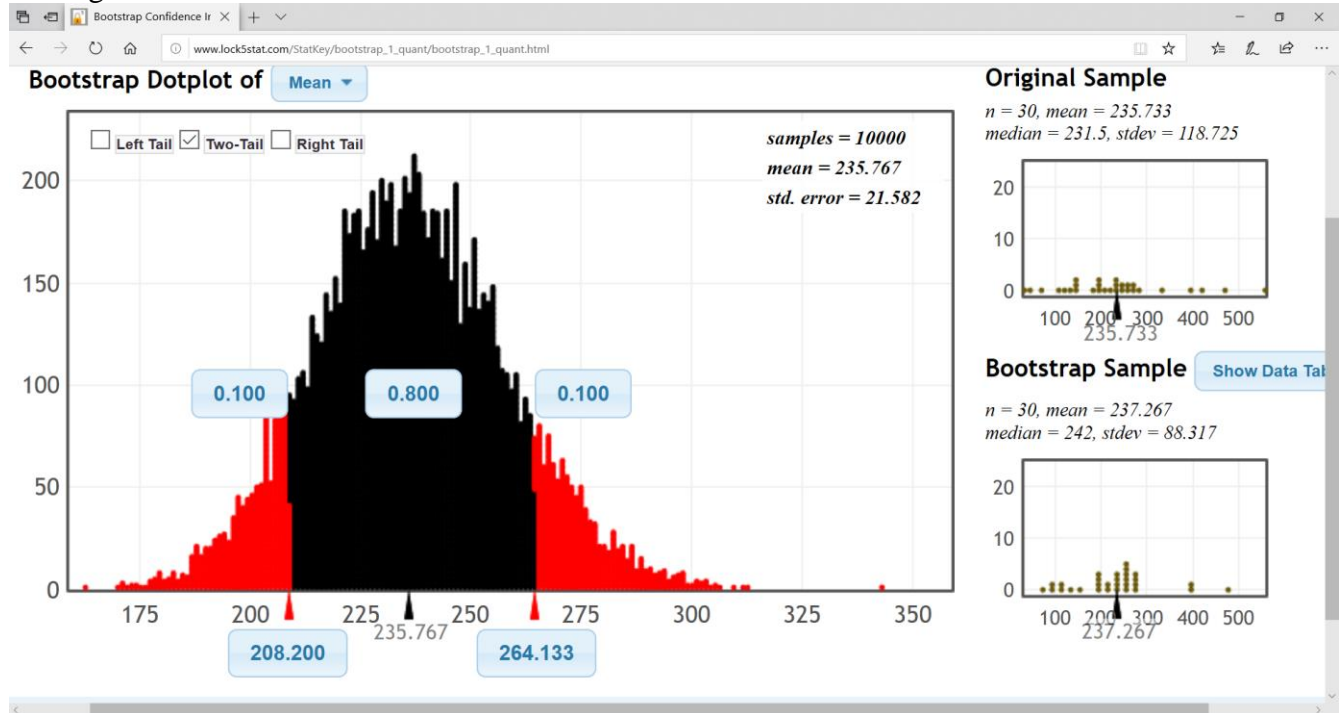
Bootstrap Confidence Ir ×  +  ⌄

www.lock5stat.com/StatKey/bootstrap_1_quant/bootstrap_1_quant.html

Bootstrap Dotplot of Mean ▾

Left Tail  Two-Tail  Right Tail

samples = 10000
mean = 235.767
std. error = 21.582

200
150
100
50
0

0.100  0.800  0.100

175  200  225  250  275  300  325  350

208.200  235.767  264.133

Original Sample

n = 30, mean = 235.733
median = 231.5, stdev = 118.725

20
10
0
100  200  300  400  500
235.733

Bootstrap Sample  Show Data Tab

n = 30, mean = 237.267
median = 242, stdev = 88.317

20
10
0
100  200  300  400  500
237.267